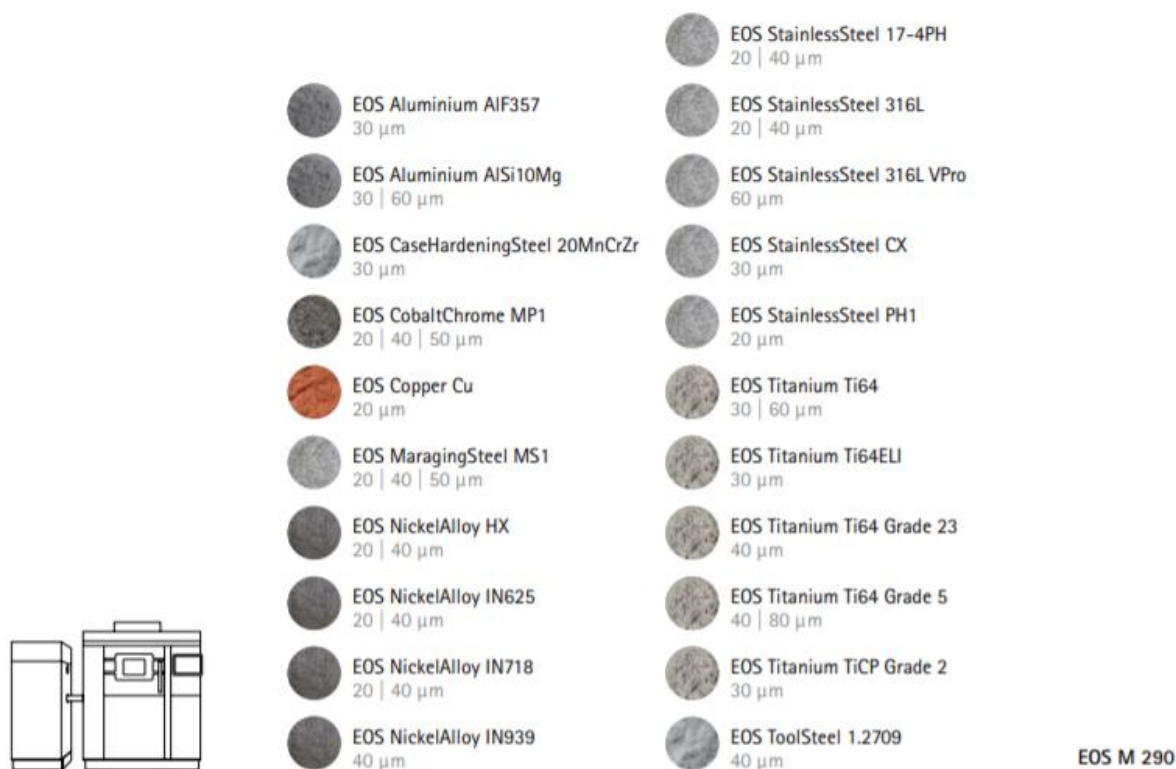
EOS Aluminium AlF357
30 µm

EOS Aluminium AlSi10Mg
30 | 60 µm

EOS CaseHardeningSteel 20MnCrZr
30 µm

EOS CobaltChrome MP1
20 | 40 | 50 µm

EOS Copper Cu
20 µm

EOS MaragingSteel MS1
20 | 40 | 50 µm

EOS NickelAlloy HX
20 | 40 µm

EOS NickelAlloy IN625
20 | 40 µm

EOS NickelAlloy IN718
20 | 40 µm

EOS NickelAlloy IN939
40 µm

EOS StainlessSteel 17-4PH
20 | 40 µm

EOS StainlessSteel 316L
20 | 40 µm

EOS StainlessSteel 316L VPro
60 µm

EOS StainlessSteel CX
30 µm

EOS StainlessSteel PH1
20 µm

EOS Titanium Ti64
30 | 60 µm

EOS Titanium Ti64ELI
30 µm

EOS Titanium Ti64 Grade 23
40 µm

EOS Titanium Ti64 Grade 5
40 | 80 µm

EOS Titanium TiCP Grade 2
30 µm

EOS ToolSteel 1.2709
40 µm

EOS M 290